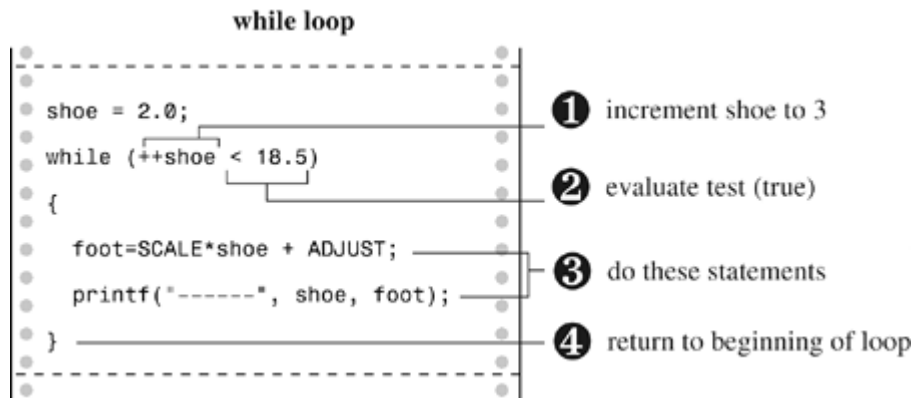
while loop

shoe = 2.0;
while (++shoe < 18.5)
{
foot=SCALE*shoe + ADJUST;
printf("------", shoe, foot);
}

1 increment shoe to 3

2 evaluate test (true)

3 do these statements

4 return to beginning of loop